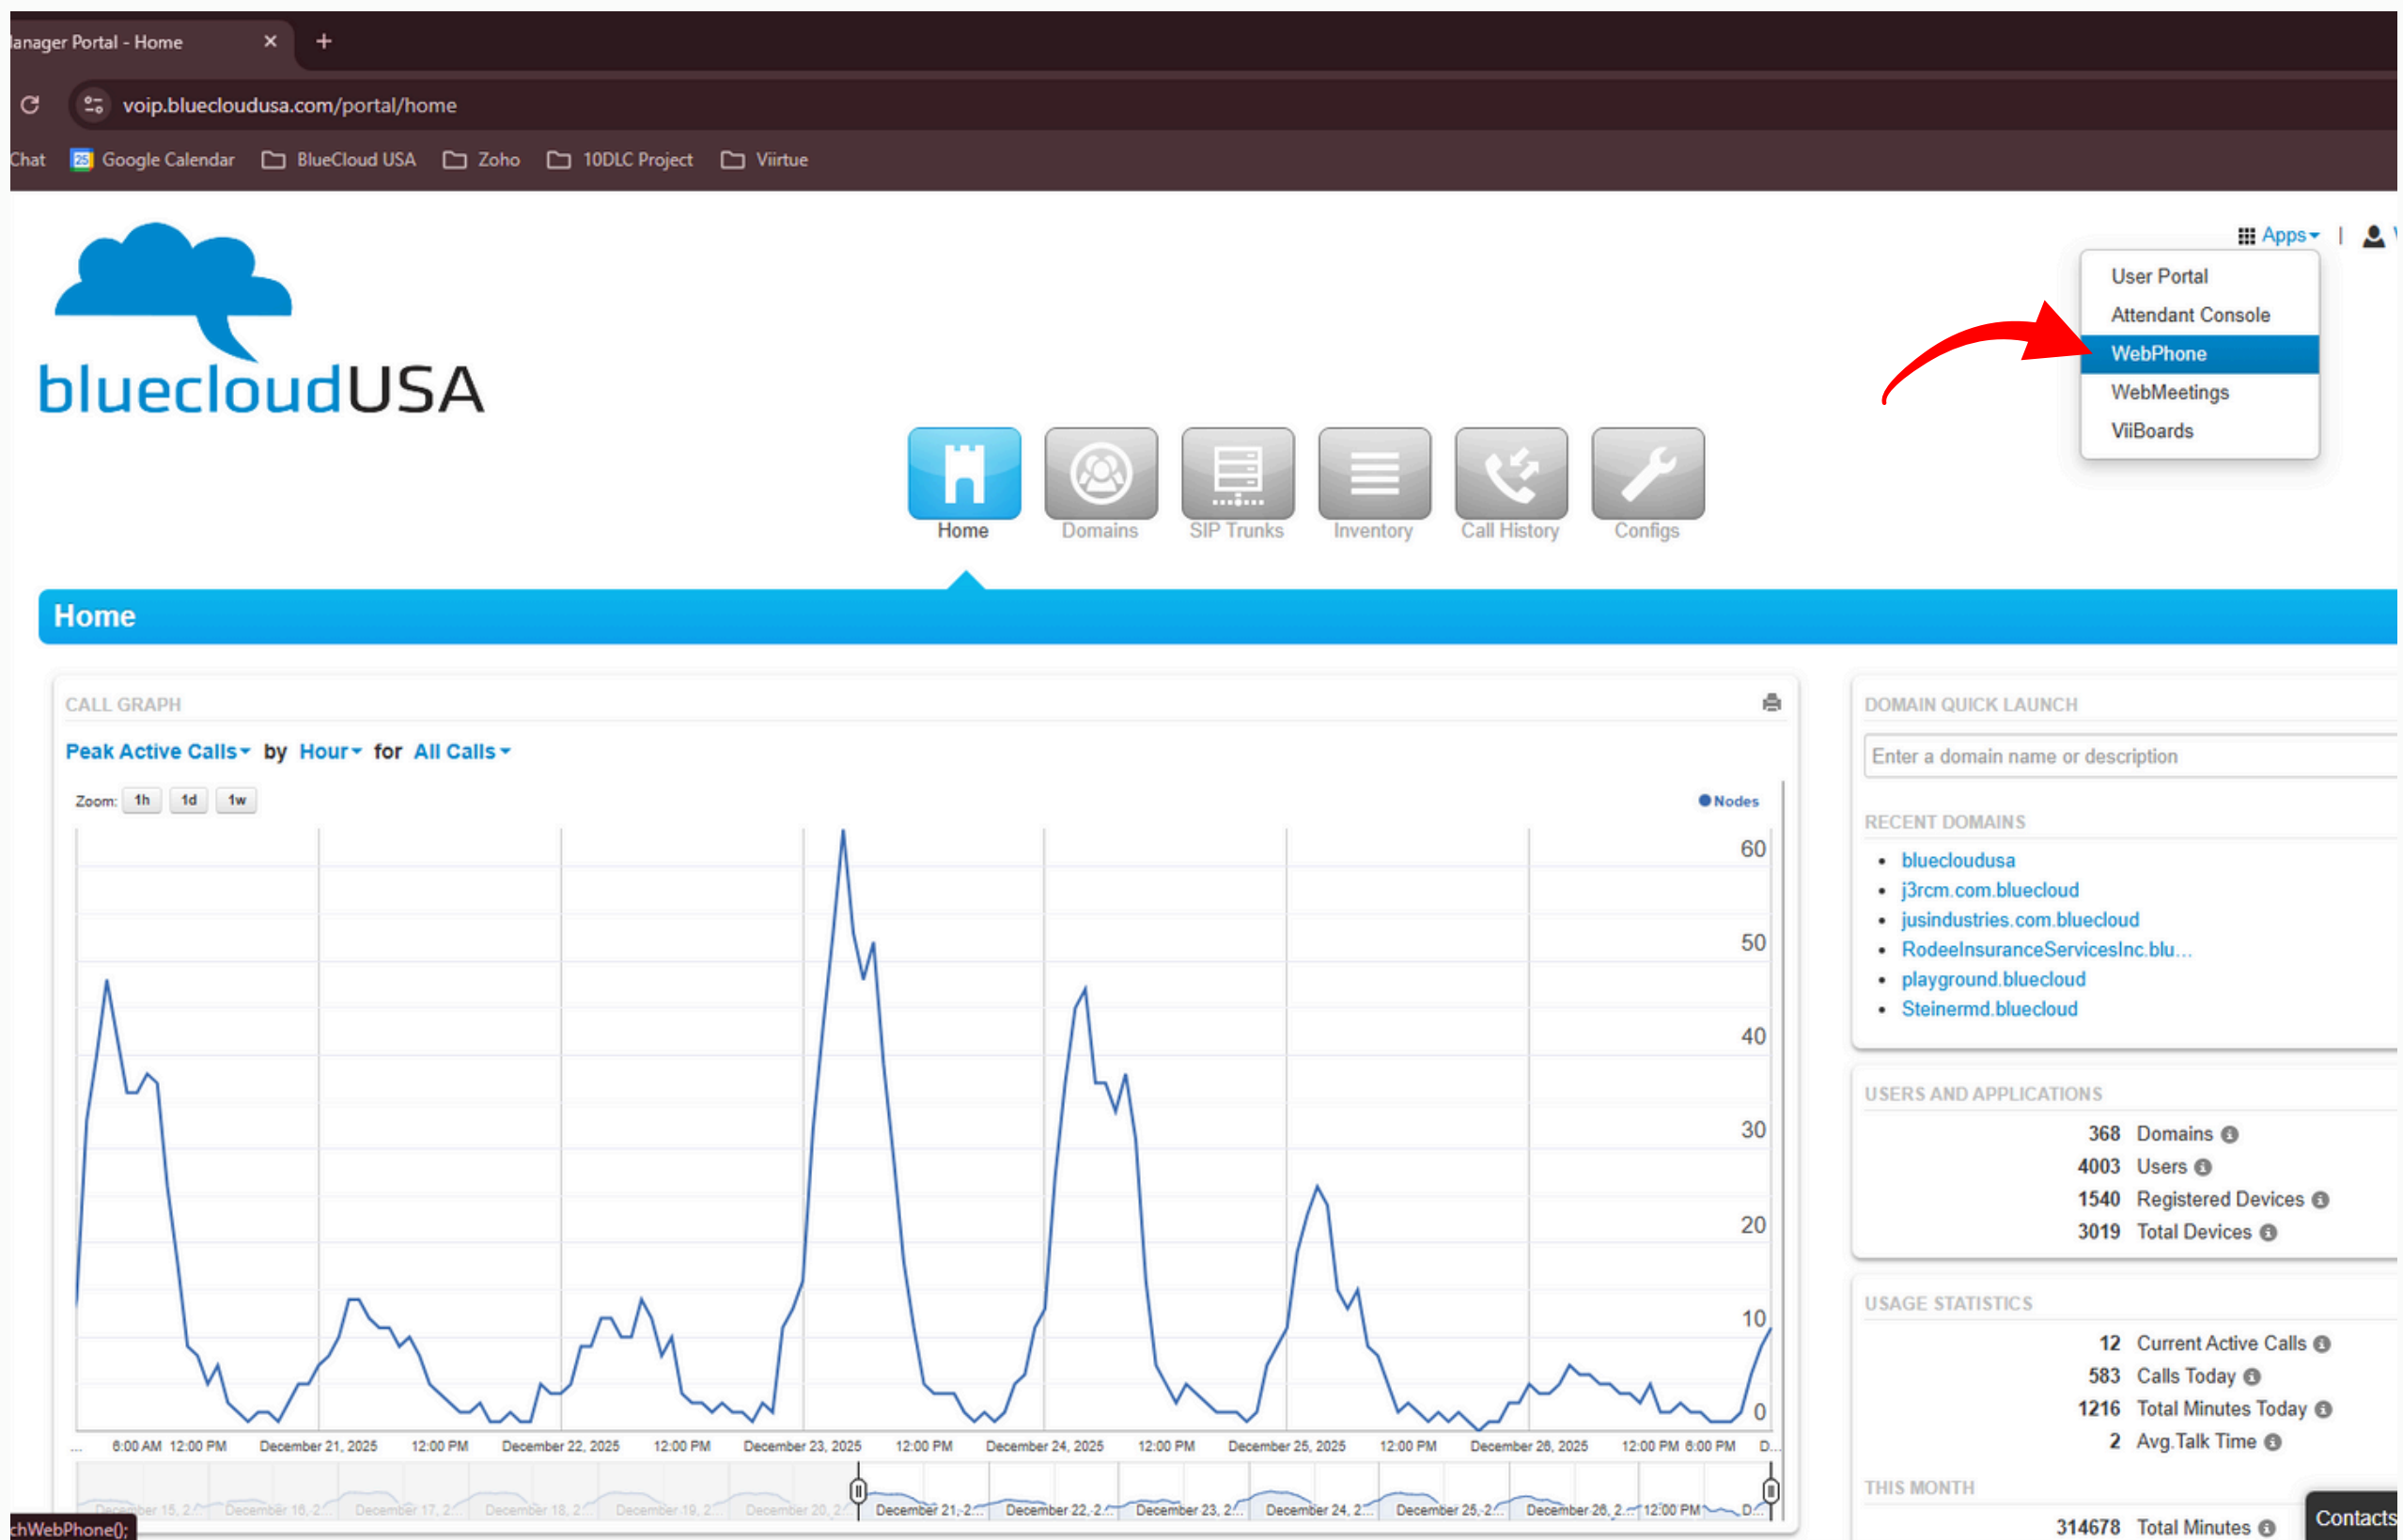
lanager Portal - Home ×  +

voip.bluecloudusa.com/portal/home

Chat  Google Calendar  BlueCloud USA  Zoho  10DLC Project  Viirtue

Apps |

User Portal
Attendant Console
WebPhone
WebMeetings
ViiBoards

bluecloudUSA

Home  Domains  SIP Trunks  Inventory  Call History  Configs

Home

CALL GRAPH

Peak Active Calls by Hour for All Calls

Zoom: 1h 1d 1w

Nodes

60
50
40
30
20
10
0

... 6:00 AM 12:00 PM December 21, 2025 12:00 PM December 22, 2025 12:00 PM December 23, 2025 12:00 PM December 24, 2025 12:00 PM December 25, 2025 12:00 PM December 26, 2025 12:00 PM 6:00 PM D...

December 15, 2... December 16, 2... December 17, 2... December 18, 2... December 19, 2... December 20, 2... December 21, 2... December 22, 2... December 23, 2... December 24, 2... December 25, 2... December 26, 2... 12:00 PM D...

DOMAIN QUICK LAUNCH

Enter a domain name or description

RECENT DOMAINS

- bluecloudusa
- j3rcm.com.bluecloud
- jusindustries.com.bluecloud
- RodeeInsuranceServicesInc.blu...
- playground.bluecloud
- Steinermd.bluecloud

USERS AND APPLICATIONS

368 Domains
4003 Users
1540 Registered Devices
3019 Total Devices

USAGE STATISTICS

12 Current Active Calls
583 Calls Today
1216 Total Minutes Today
2 Avg.Talk Time

THIS MONTH

314678 Total Minutes

chWebPhone();

Contacts